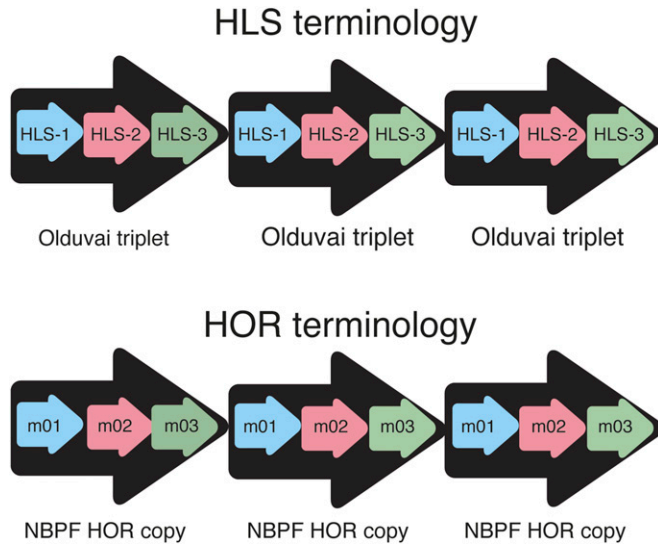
HLS terminology

HLS-1 HLS-2 HLS-3 HLS-1 HLS-2 HLS-3 HLS-1 HLS-2 HLS-3

Olduvai triplet Olduvai triplet Olduvai triplet

HOR terminology

m01 m02 m03 m01 m02 m03 m01 m02 m03

NBPF HOR copy NBPF HOR copy NBPF HOR copy